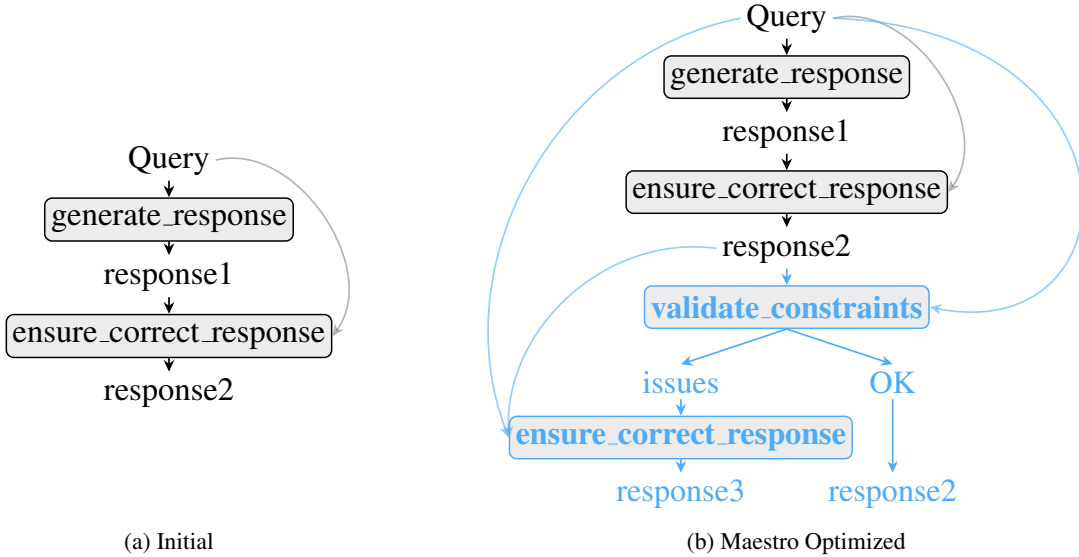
Query

generate_response

response1

ensure_correct_response

response2

(a) Initial

Query

generate_response

response1

ensure_correct_response

response2

validate_constraints

issues

OK

ensure_correct_response

response3

response2

(b) Maestro Optimized